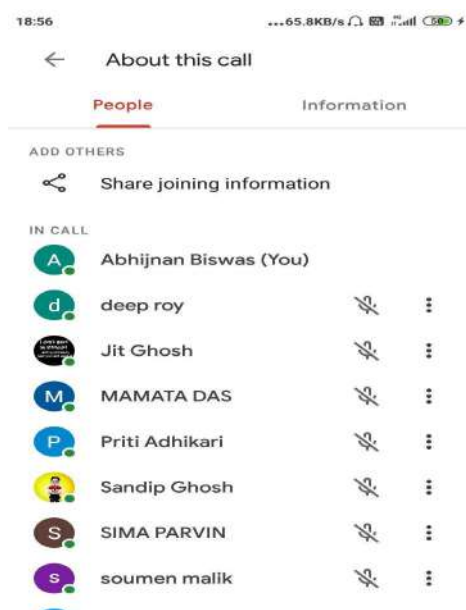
18:56

...65.8KB/s

About this call

People

Information

ADD OTHERS

Share joining information

IN CALL

A Abhijnan Biswas (You)

d deep roy

Jit Ghosh

M MAMATA DAS

P Priti Adhikari

Sandip Ghosh

S SIMA PARVIN

s soumen malik